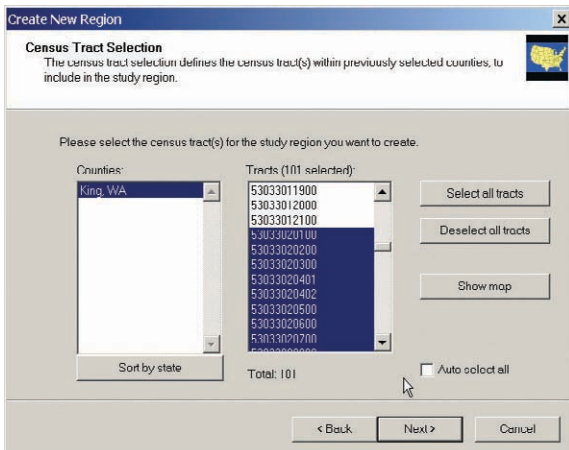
Create New Region

Census Tract Selection

The census tract selection defines the census tract(s) within previously selected counties, to include in the study region.

Please select the census tract(s) for the study region you want to create.

Counties:

King, WA

Sort by state

Tracts (101 selected):

53033011900
53033012000
53033012100
53033020100
53033020200
53033020300
53033020401
53033020402
53033020500
53033020600
53033020700
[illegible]

Total: 101

Select all tracts

Deselect all tracts

Show map

Auto select all

< Back

Next >

Cancel